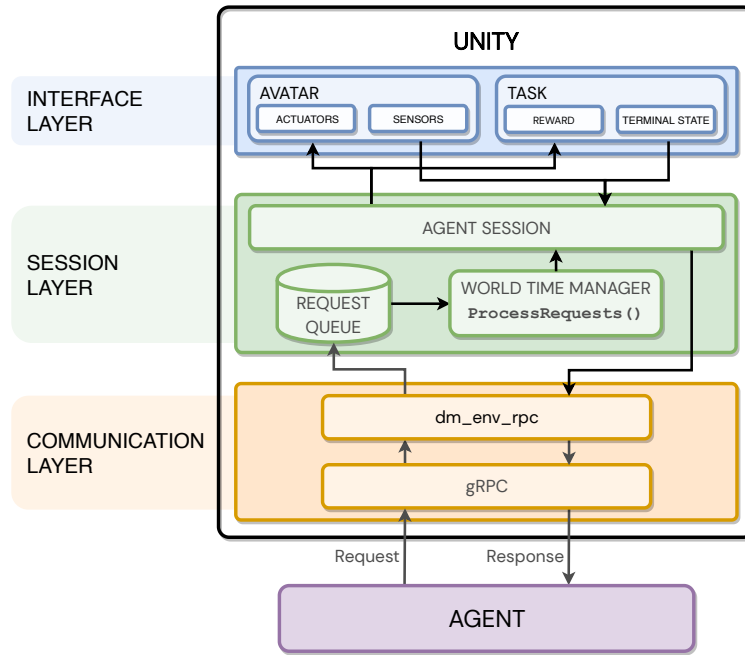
UNITY

INTERFACE LAYER

AVATAR

ACTUATORS

SENSORS

TASK

REWARD

TERMINAL STATE

SESSION LAYER

AGENT SESSION

REQUEST QUEUE

WORLD TIME MANAGER

ProcessRequests()

COMMUNICATION LAYER

dm_env_rpc

gRPC

Request

Response

AGENT